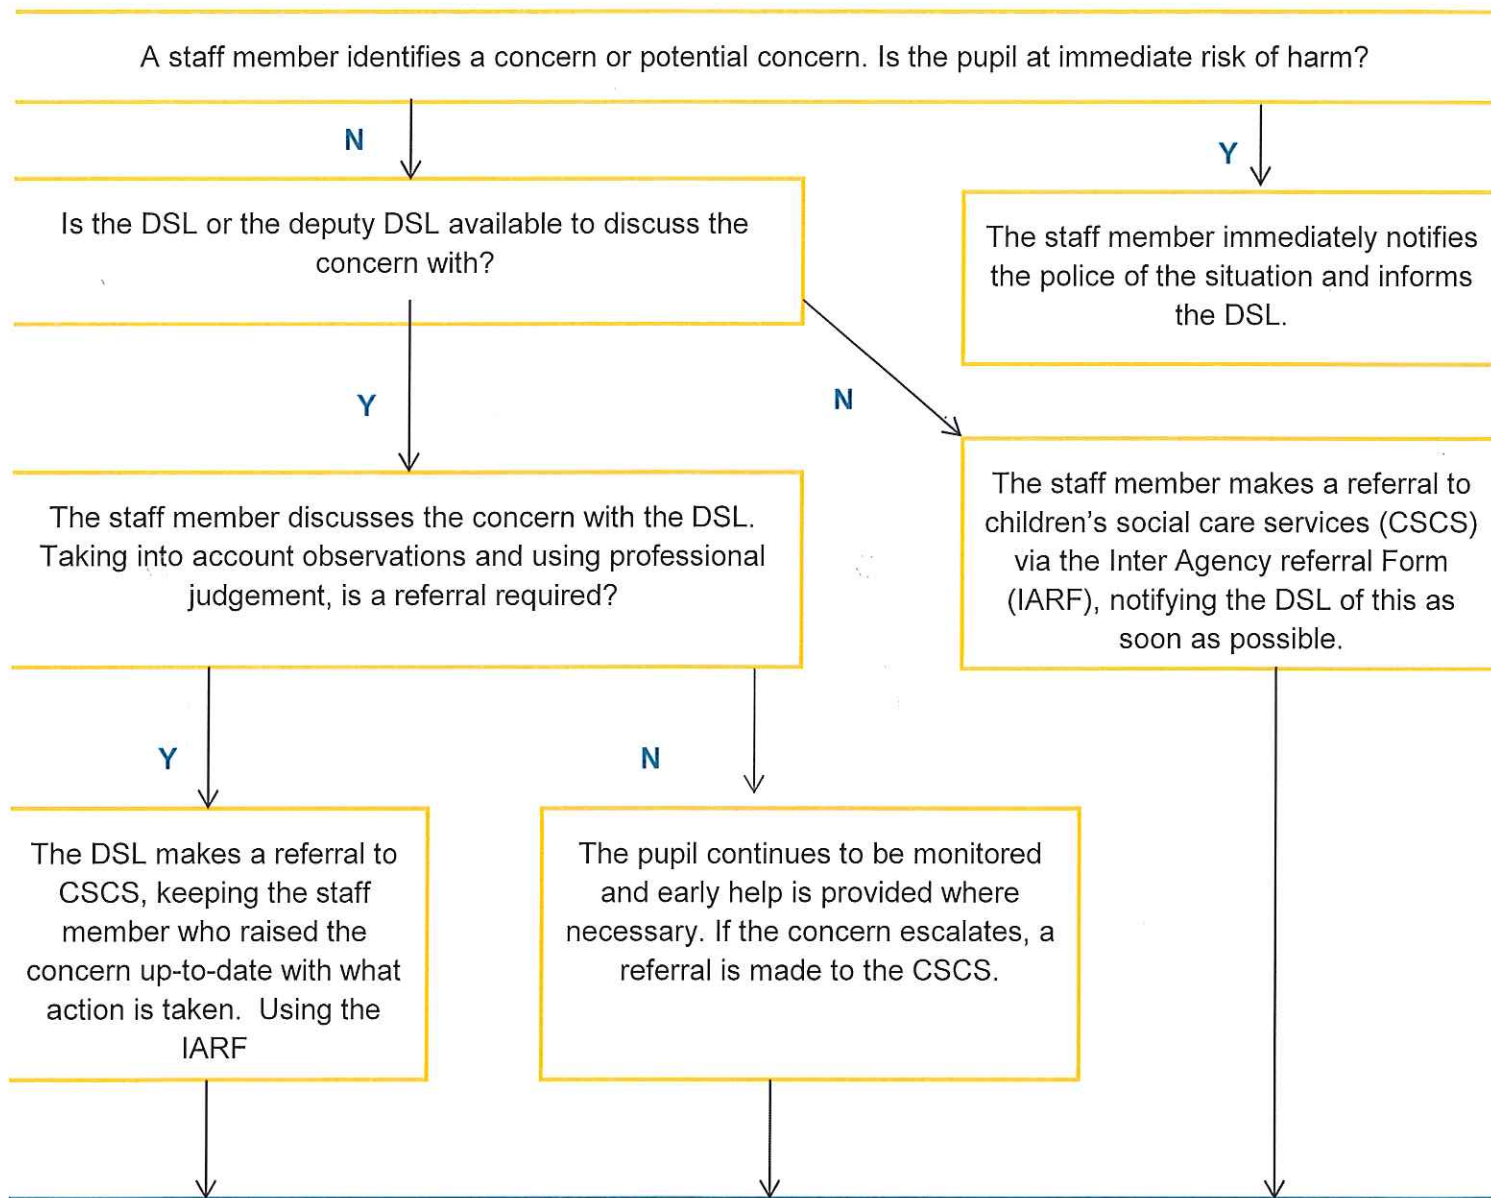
A staff member identifies a concern or potential concern. Is the pupil at immediate risk of harm?

N

Y

Is the DSL or the deputy DSL available to discuss the concern with?

The staff member immediately notifies the police of the situation and informs the DSL.

Y

N

The staff member discusses the concern with the DSL. Taking into account observations and using professional judgement, is a referral required?

The staff member makes a referral to children's social care services (CSCS) via the Inter Agency referral Form (IARF), notifying the DSL of this as soon as possible.

Y

N

The DSL makes a referral to CSCS, keeping the staff member who raised the concern up-to-date with what action is taken. Using the IARF

The pupil continues to be monitored and early help is provided where necessary. If the concern escalates, a referral is made to the CSCS.